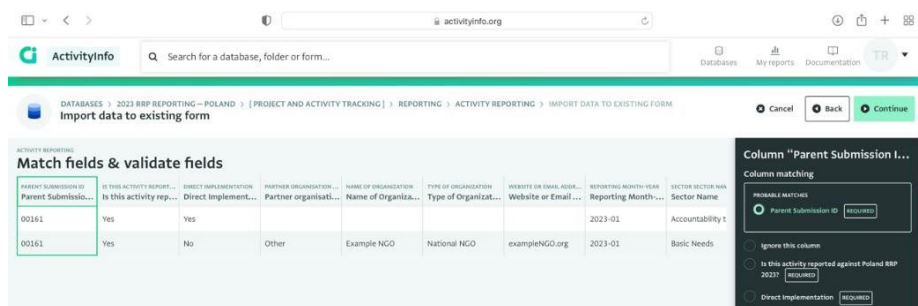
activityinfo.org

ActivityInfo

Search for a database, folder or form...

Databases My reports Documentation TR

DATABASES > 2023 RRP REPORTING – POLAND > [PROJECT AND ACTIVITY TRACKING] > REPORTING > ACTIVITY REPORTING > IMPORT DATA TO EXISTING FORM

Import data to existing form

Cancel Back Continue

ACTIVITY REPORTING

Match fields & validate fields

| PARENT SUBMISSION ID Parent Submissio... | IS THIS ACTIVITY REPORT... Is this activity rep... | DIRECT IMPLEMENTATION Direct Implement... | PARTNER ORGANISATION ... Partner organisati... | NAME OF ORGANIZATION Name of Organiza... | TYPE OF ORGANIZATION Type of Organizat... | WEBSITE OR EMAIL ADDR... Website or Email ... | REPORTING MONTH-YEAR Reporting Month-... | SECTOR SECTOR NAM Sector Name |
|---|---|---|---|---|---|---|---|---|
| 00161 | Yes | Yes | | | | | 2023-01 | Accountability t |
| 00161 | Yes | No | Other | Example NGO | National NGO | exampleNGO.org | 2023-01 | Basic Needs |

Column "Parent Submission I...

Column matching

PROBABLE MATCHES

Parent Submission ID REQUIRED

Ignore this column

Is this activity reported against Poland RRP 2023? REQUIRED

Direct Implementation REQUIRED